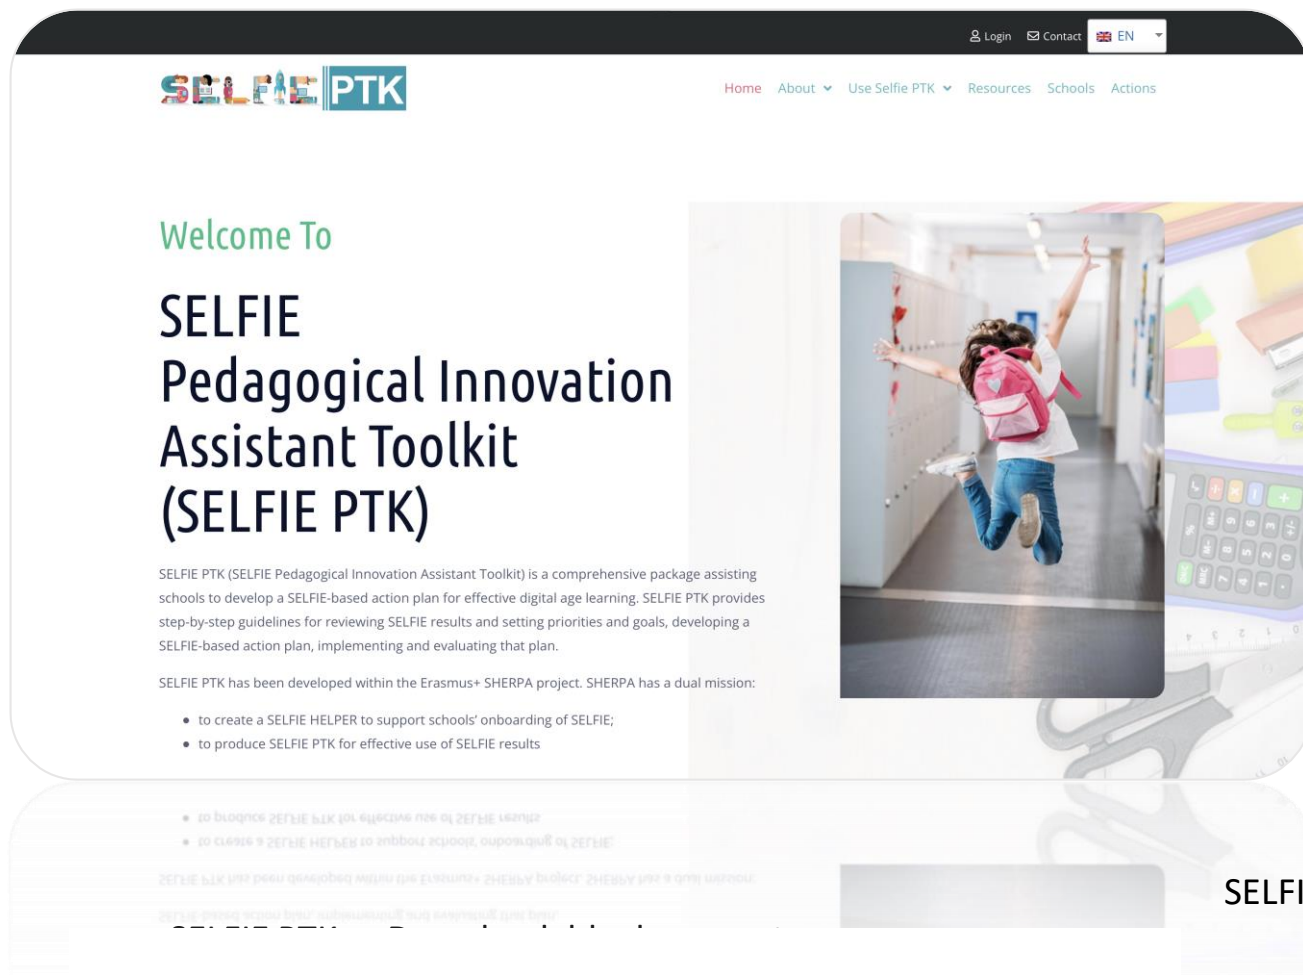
Login Contact EN

SELFIE PTK

Home About Use Selfie PTK Resources Schools Actions

Welcome To

SELFIE
Pedagogical Innovation Assistant Toolkit (SELFIE PTK)

SELFIE PTK (SELFIE Pedagogical Innovation Assistant Toolkit) is a comprehensive package assisting schools to develop a SELFIE-based action plan for effective digital age learning. SELFIE PTK provides step-by-step guidelines for reviewing SELFIE results and setting priorities and goals, developing a SELFIE-based action plan, implementing and evaluating that plan.

SELFIE PTK has been developed within the Erasmus+ SHERPA project. SHERPA has a dual mission:

- to create a SELFIE HELPER to support schools' onboarding of SELFIE;
- to produce SELFIE PTK for effective use of SELFIE results

SELFI

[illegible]